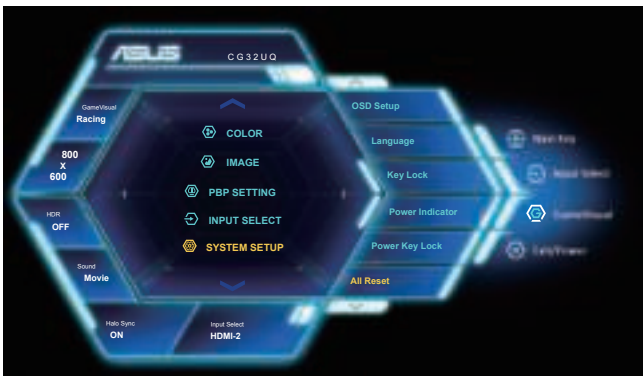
ASUS CG32UQ

GameVisual
Racing

800
X
600

HDR
OFF

Sound
Movie

Halo Sync
ON

Input Select
HDMI-2

COLOR
IMAGE
PBP SETTING
INPUT SELECT
SYSTEM SETUP

OSD Setup
Language
Key Lock
Power Indicator
Power Key Lock
All Reset

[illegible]
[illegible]
GameVisual
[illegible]